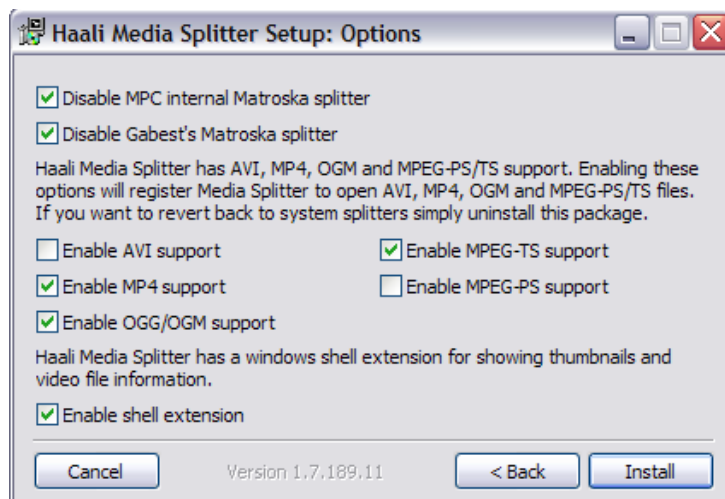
Haali Media Splitter Setup: Options

Disable MPC internal Matroska splitter

Disable Gabest's Matroska splitter

Haali Media Splitter has AVI, MP4, OGM and MPEG-PS/TS support. Enabling these options will register Media Splitter to open AVI, MP4, OGM and MPEG-PS/TS files. If you want to revert back to system splitters simply uninstall this package.

Enable AVI support

Enable MPEG-TS support

Enable MP4 support

Enable MPEG-PS support

Enable OGG/OGM support

Haali Media Splitter has a windows shell extension for showing thumbnails and video file information.

Enable shell extension

Cancel

Version 1.7.189.11

< Back

Install